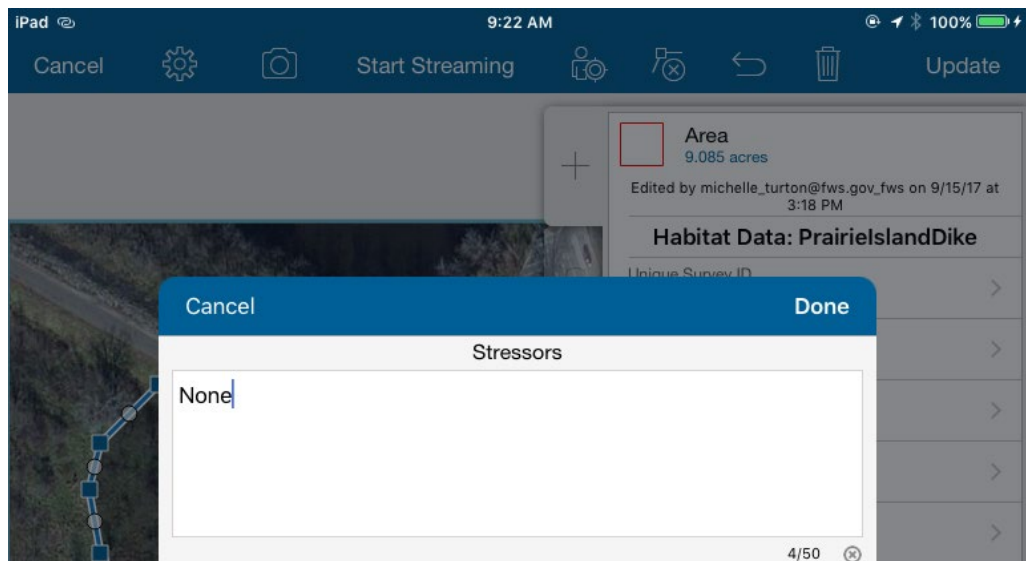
iPad

9:22 AM

100%

Cancel

Start Streaming

Update

Area
9.085 acres

Edited by michelle_turton@fws.gov_fws on 9/15/17 at 3:18 PM

Habitat Data: PrairieIslandDike

Unique Survey ID

Cancel

Done

Stressors

None

4/50